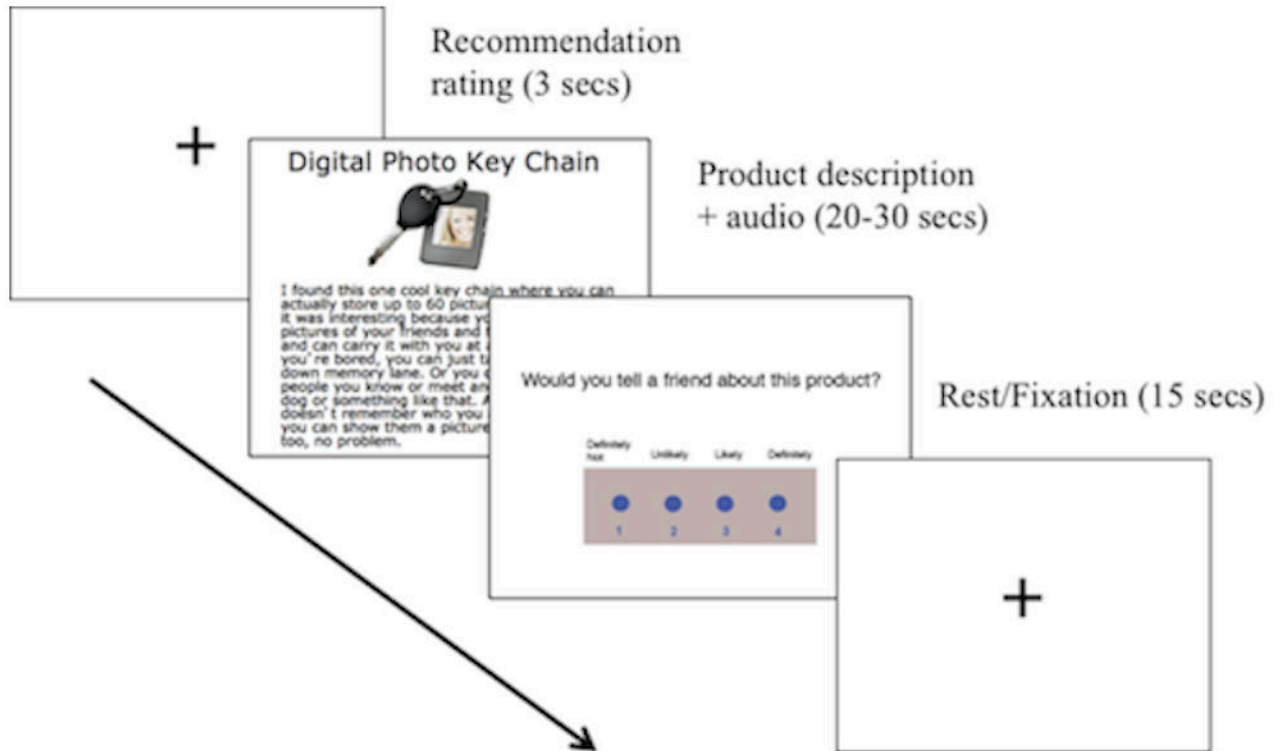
Recommendation rating (3 secs)

+

Digital Photo Key Chain

I found this one cool key chain where you can actually store up to 60 pictur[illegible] it was interesting because yo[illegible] pictures of your friends and t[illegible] and can carry it with you at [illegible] you're bored, you can just ta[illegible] down memory lane. Or you c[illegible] people you know or meet an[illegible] dog or something like that. A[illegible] doesn't remember who you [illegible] you can show them a picture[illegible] too, no problem.

Product description + audio (20-30 secs)

Would you tell a friend about this product?

| Definitely Not | Unlikely | Likely | Definitely |
|---|---|---|---|
| 1 | 2 | 3 | 4 |

Rest/Fixation (15 secs)

+